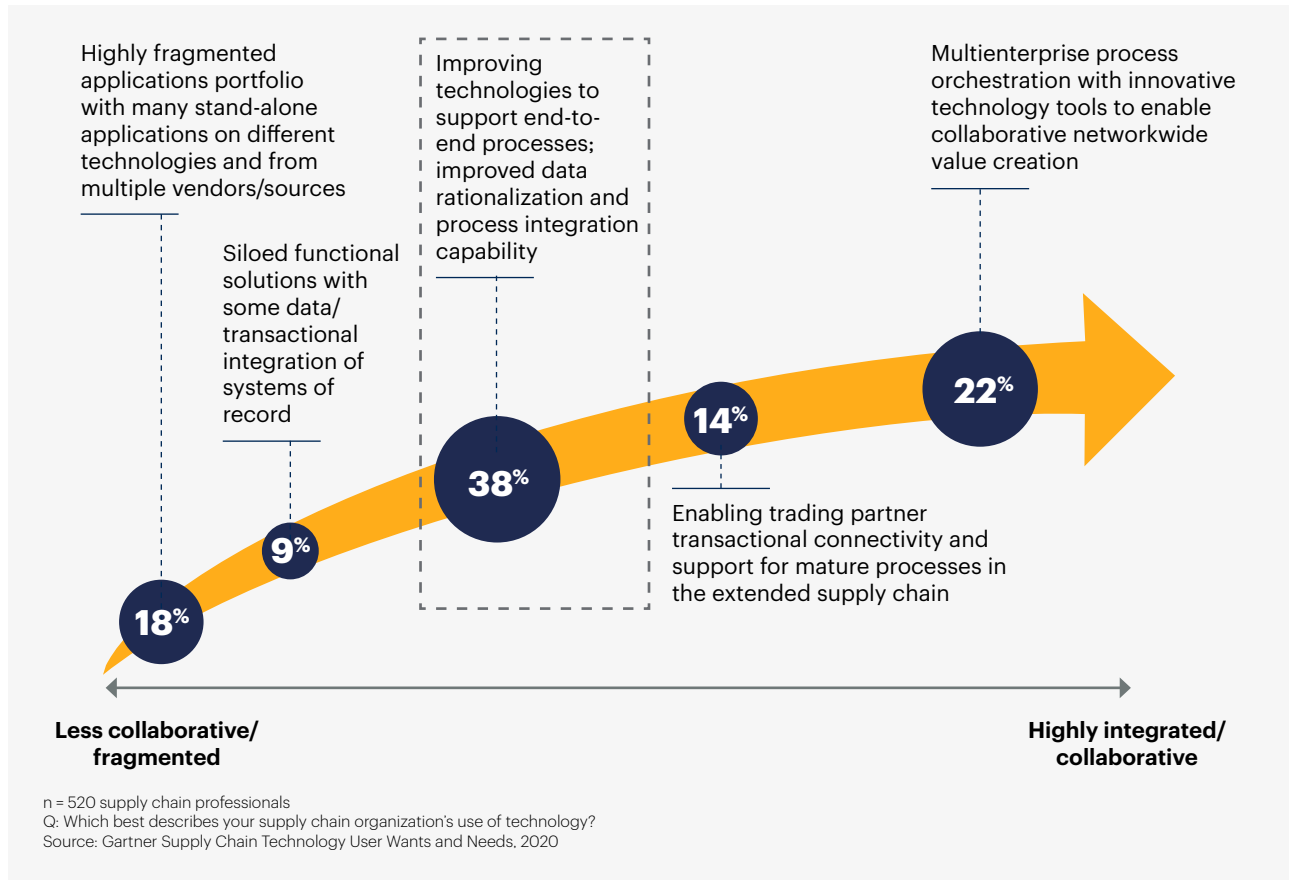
Highly fragmented applications portfolio with many stand-alone applications on different technologies and from multiple vendors/sources

Siloed functional solutions with some data/ transactional integration of systems of record

Improving technologies to support end-to-end processes; improved data rationalization and process integration capability

Multienterprise process orchestration with innovative technology tools to enable collaborative networkwide value creation

18%

9%

38%

14%

22%

Enabling trading partner transactional connectivity and support for mature processes in the extended supply chain

Less collaborative/ fragmented

Highly integrated/ collaborative

n = 520 supply chain professionals
Q: Which best describes your supply chain organization's use of technology?
Source: Gartner Supply Chain Technology User Wants and Needs, 2020